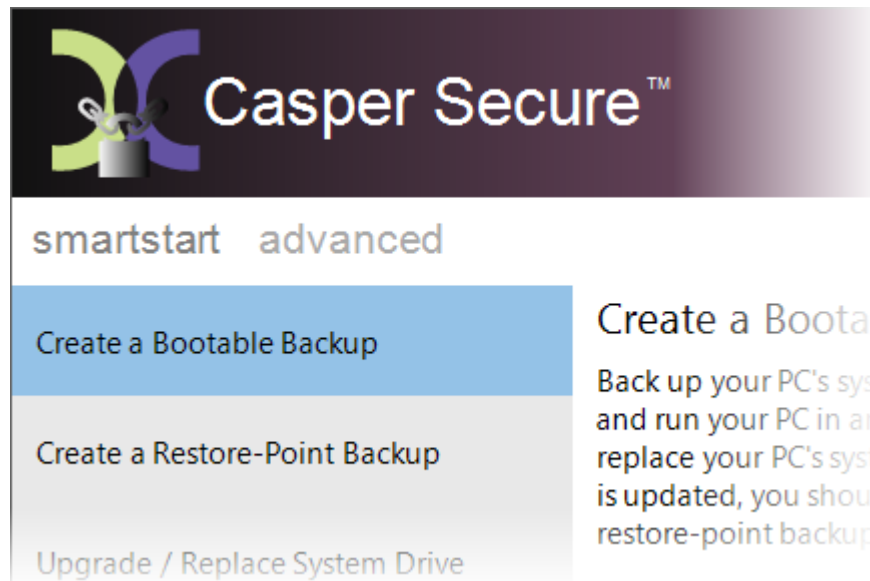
Casper Secure™

smartstart advanced

Create a Bootable Backup

Create a Restore-Point Backup

Upgrade / Replace System Drive

Create a Boota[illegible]

Back up your PC's sys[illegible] and run your PC in a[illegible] replace your PC's sys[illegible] is updated, you shou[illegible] restore-point backu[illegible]